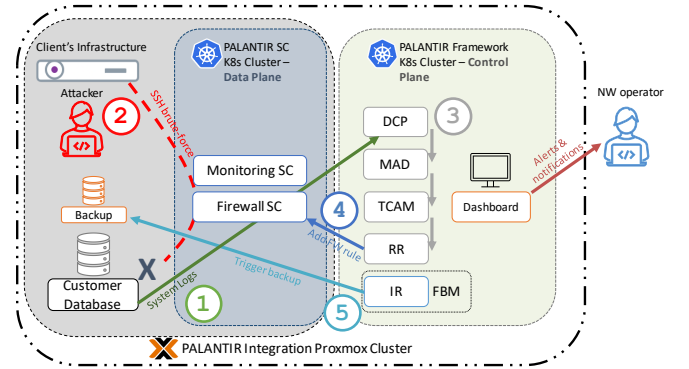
Client's Infrastructure

Attacker

2

SSH brute-force

Backup

Customer Database

X

System Logs

PALANTIR SC K8s Cluster – Data Plane

Monitoring SC

Firewall SC

1

PALANTIR Framework K8s Cluster – Control Plane

DCP

3

MAD

TCAM

RR

4

Add FW rule

Trigger backup

IR

FBM

5

Dashboard

Alerts & notifications

NW operator

PALANTIR Integration Proxmox Cluster